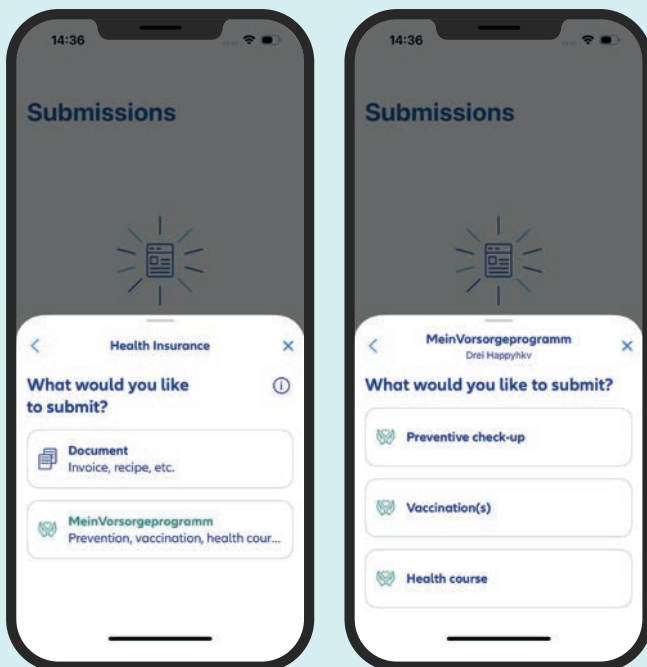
14:36

Submissions

Health Insurance

What would you like to submit?

Document
Invoice, recipe, etc.

MeinVorsorgeprogramm
Prevention, vaccination, health cour...

14:36

Submissions

MeinVorsorgeprogramm
Drei Happyhkv

What would you like to submit?

Preventive check-up

Vaccination(s)

Health course